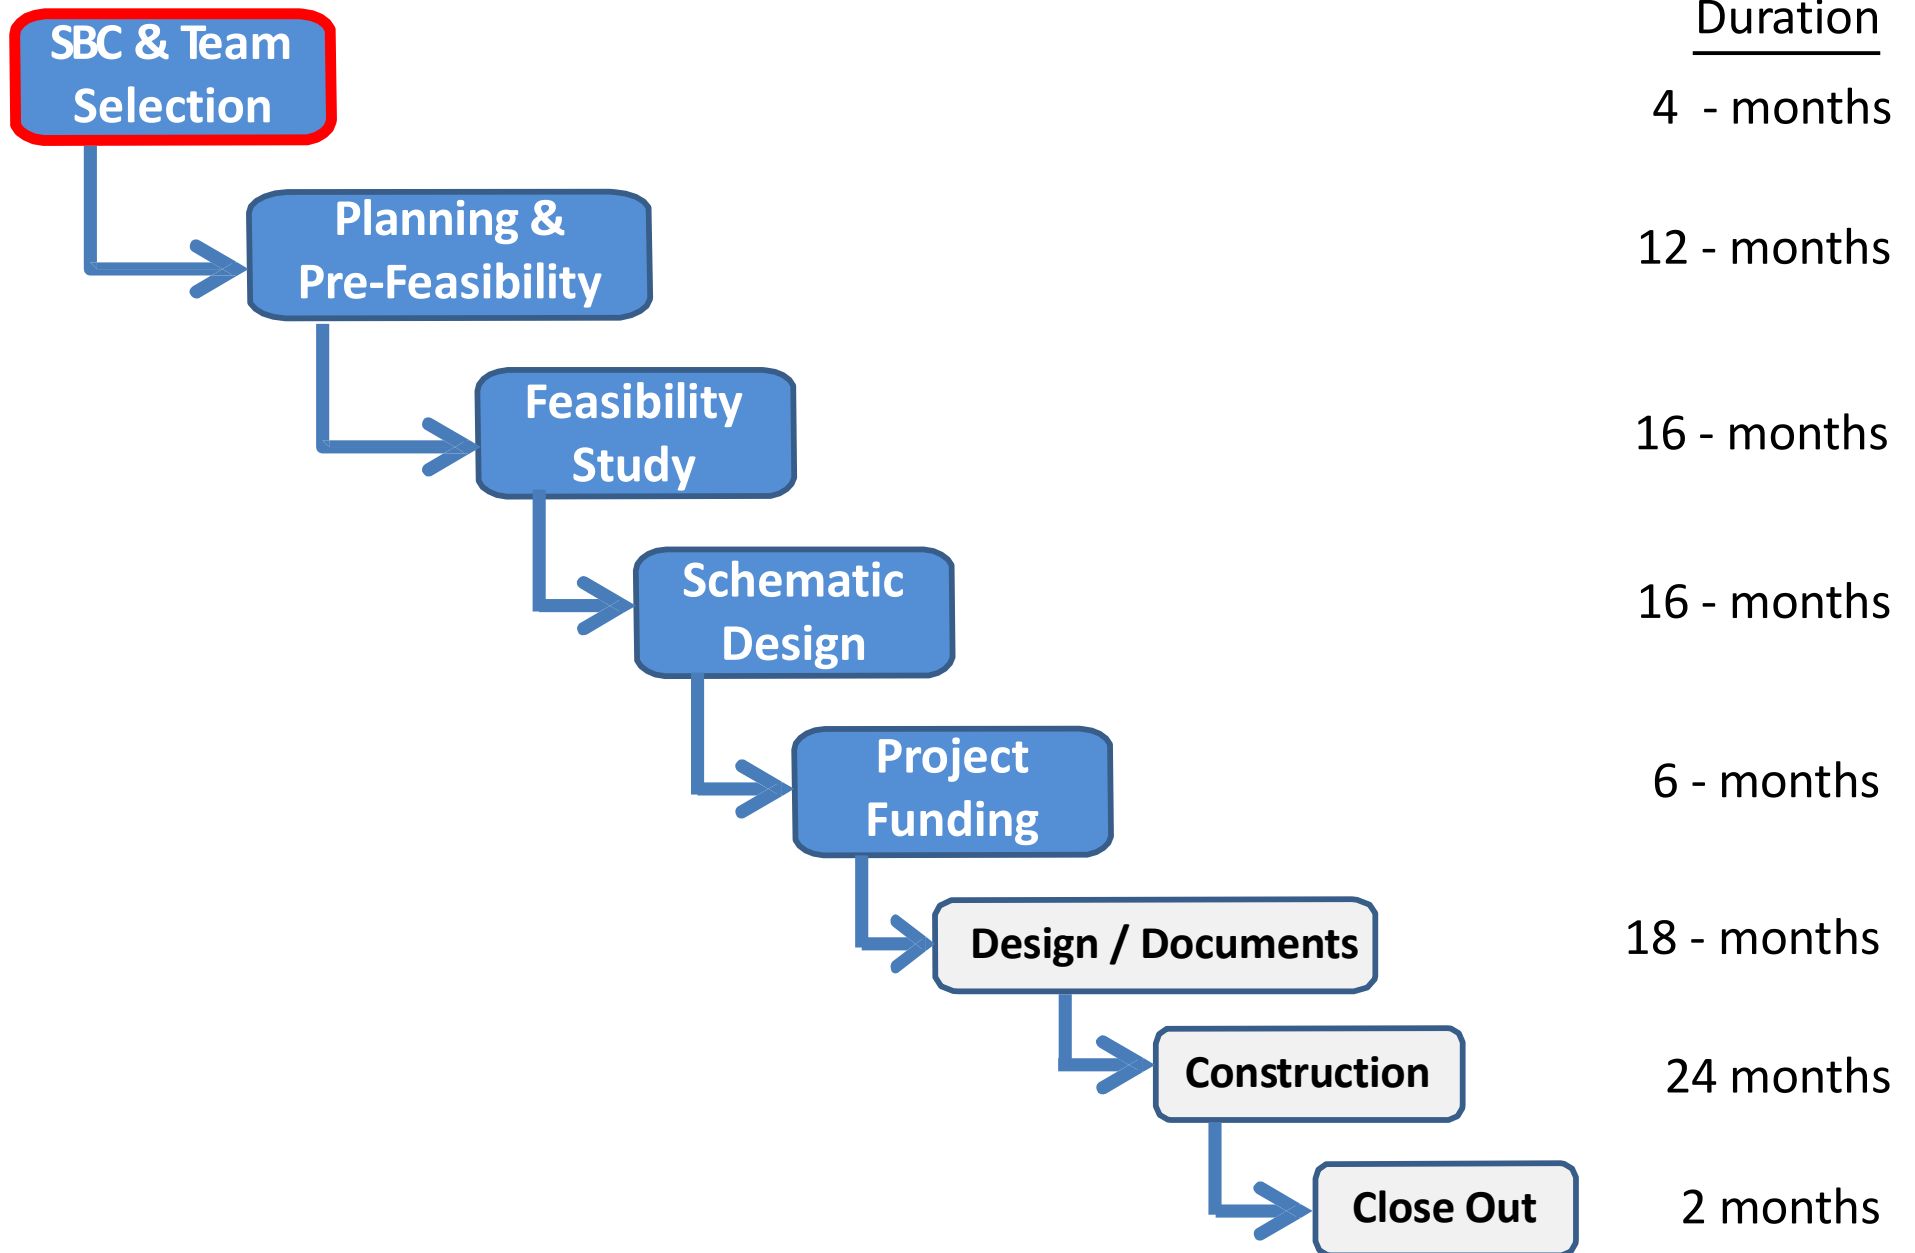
Duration

SBC & Team Selection

4 - months

Planning & Pre-Feasibility

12 - months

Feasibility Study

16 - months

Schematic Design

16 - months

Project Funding

6 - months

Design / Documents

18 - months

Construction

24 months

Close Out

2 months